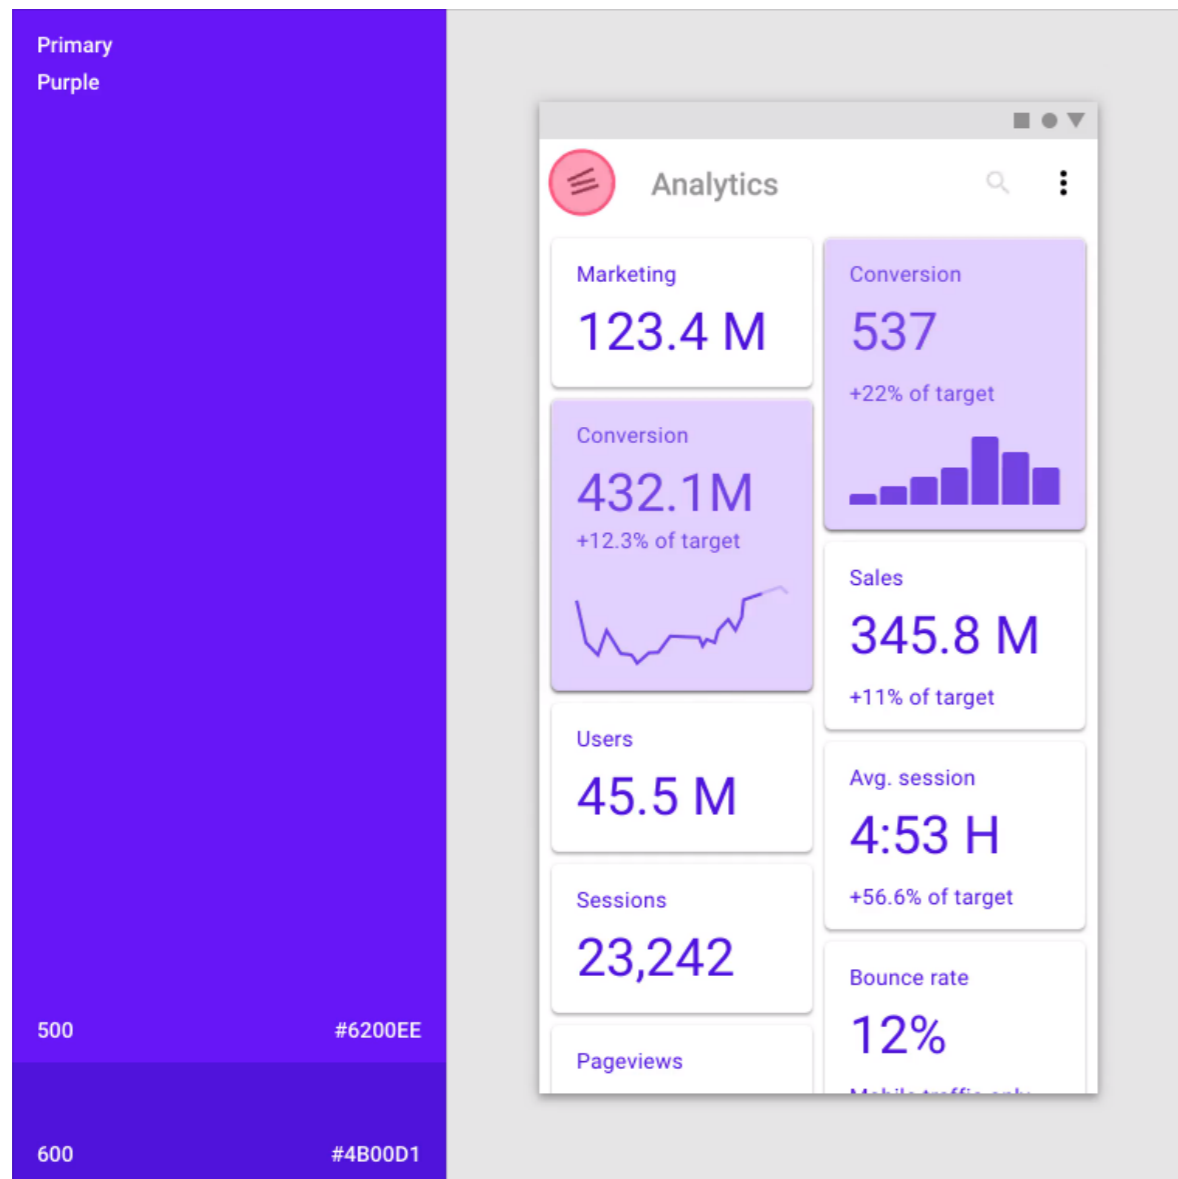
Primary
Purple

500 #6200EE

600 #4B00D1

Analytics

Marketing
123.4 M

Conversion
537
+22% of target

Conversion
432.1M
+12.3% of target

Sales
345.8 M
+11% of target

Users
45.5 M

Avg. session
4:53 H
+56.6% of target

Sessions
23,242

Bounce rate
12%
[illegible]

Pageviews